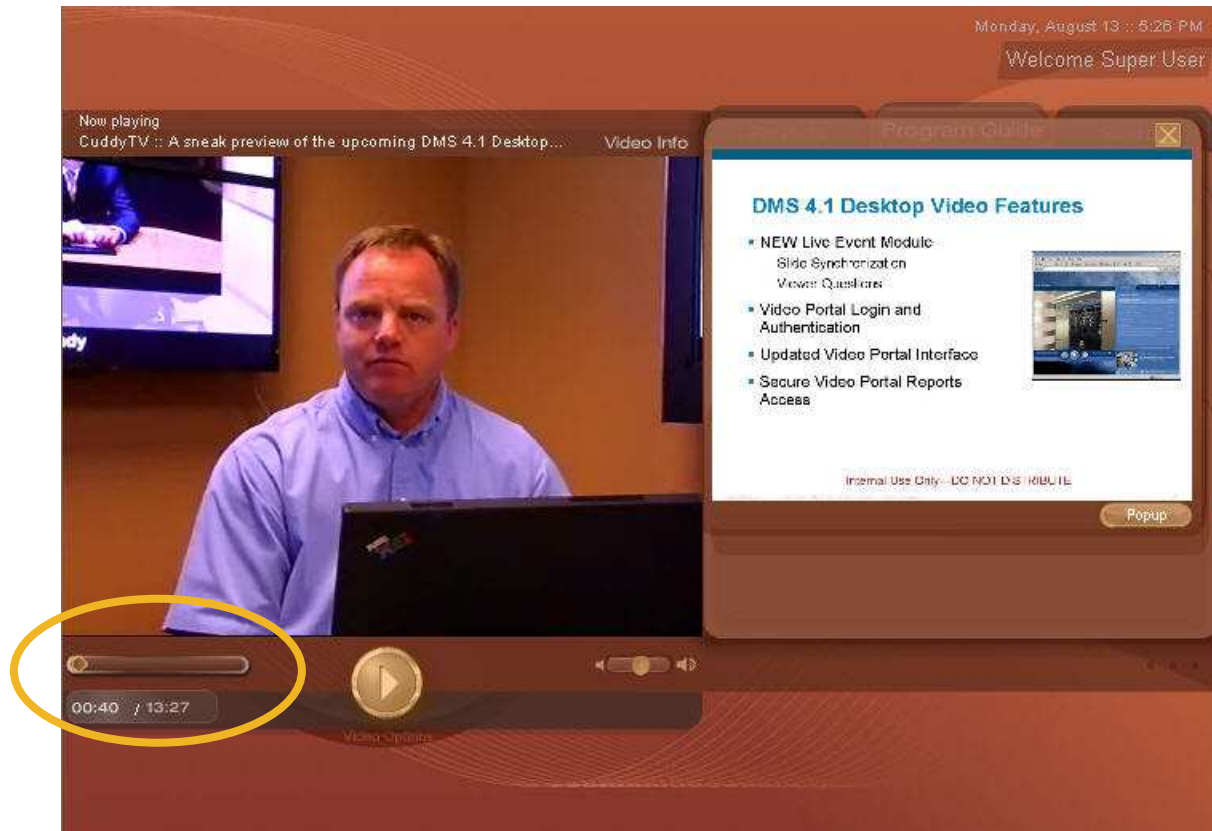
Monday, August 13 :: 5:26 PM
Welcome Super User

Now playing
CuddyTV :: A sneak preview of the upcoming DMS 4.1 Desktop...
Video Info

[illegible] Program Guide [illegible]

DMS 4.1 Desktop Video Features

- NEW Live Event Module
Slide Synchronization
Viewer Questions
- Video Portal Login and Authentication
- Updated Video Portal Interface
- Secure Video Portal Reports Access

Internal Use Only - DO NOT DISTRIBUTE

Popup

00:40 / 13:27

Video Options